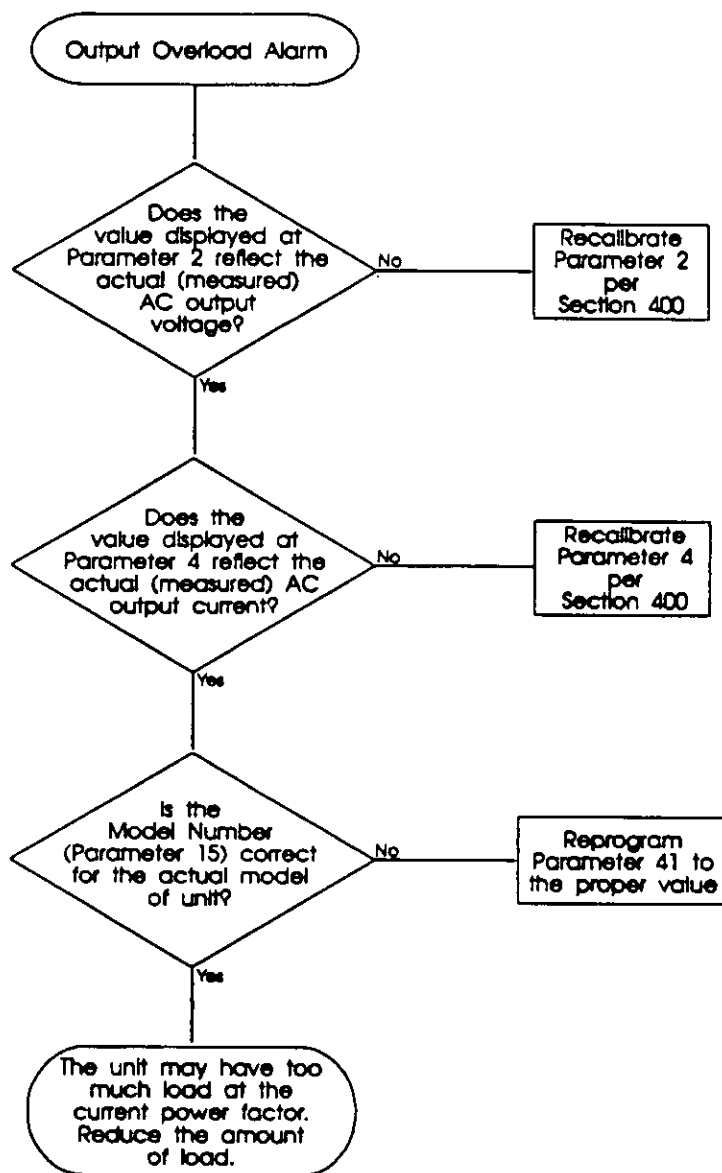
Output Overload Alarm

Does the value displayed at Parameter 2 reflect the actual (measured) AC output voltage?

No

Recalibrate Parameter 2 per Section 400

Yes

Does the value displayed at Parameter 4 reflect the actual (measured) AC output current?

No

Recalibrate Parameter 4 per Section 400

Yes

Is the Model Number (Parameter 15) correct for the actual model of unit?

No

Reprogram Parameter 41 to the proper value

Yes

The unit may have too much load at the current power factor. Reduce the amount of load.